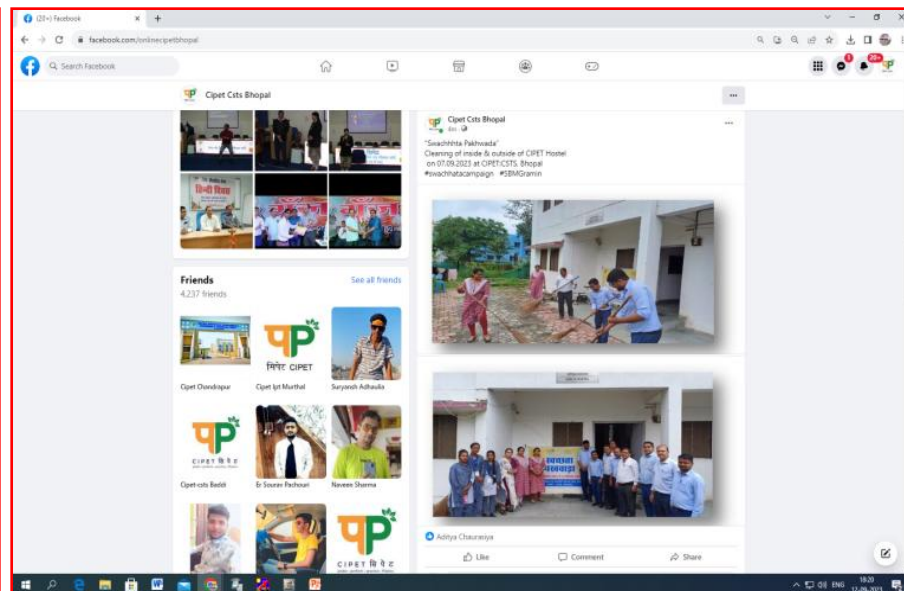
(20+) Facebook

facebook.com/onlinecipetbhopal

Search Facebook

Cipet Csts Bhopal

हिंदी दिवस

Friends
4,237 friends
See all friends

सिपेट CIPET
Cipet Chandrapur
Cipet Ipt Murthal
Suryansh Adhaulia

CIPET सिपेट
Cipet-csts Baddi
Er Sourav Pachouri
Naveen Sharma

CIPET सिपेट

Cipet Csts Bhopal
6m

"Swachhhta Pakhwada"
Cleaning of inside & outside of CIPET Hostel on 07.09.2023 at CIPET:CSTS, Bhopal
#swachhatacampaign #SBMGramin

स्वच्छता पखवाड़ा

Aditya Chaurasiya

Like
Comment
Share

ENG
18:20